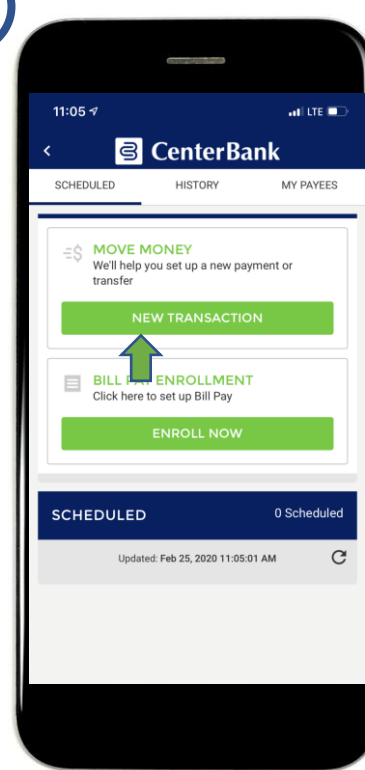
11:05

LTE

CenterBank

SCHEDULED

HISTORY

MY PAYEES

MOVE MONEY

We'll help you set up a new payment or transfer

NEW TRANSACTION

BILL PAY ENROLLMENT

Click here to set up Bill Pay

ENROLL NOW

SCHEDULED

0 Scheduled

Updated: Feb 25, 2020 11:05:01 AM